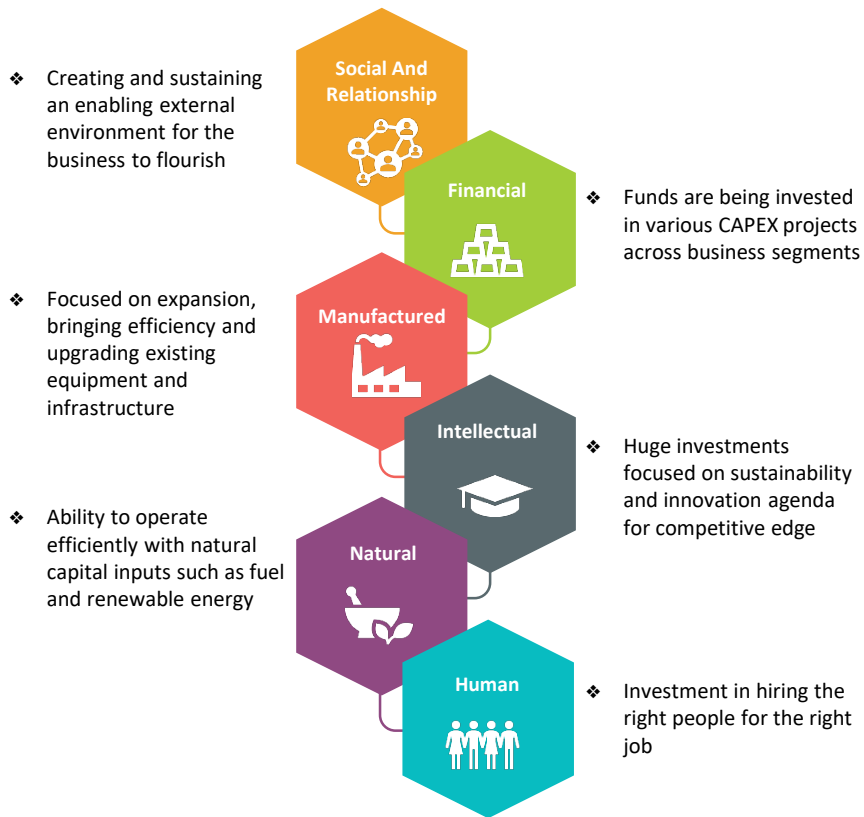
❖ Creating and sustaining an enabling external environment for the business to flourish

Social And Relationship

Financial

❖ Funds are being invested in various CAPEX projects across business segments

❖ Focused on expansion, bringing efficiency and upgrading existing equipment and infrastructure

Manufactured

Intellectual

❖ Huge investments focused on sustainability and innovation agenda for competitive edge

❖ Ability to operate efficiently with natural capital inputs such as fuel and renewable energy

Natural

Human

❖ Investment in hiring the right people for the right job